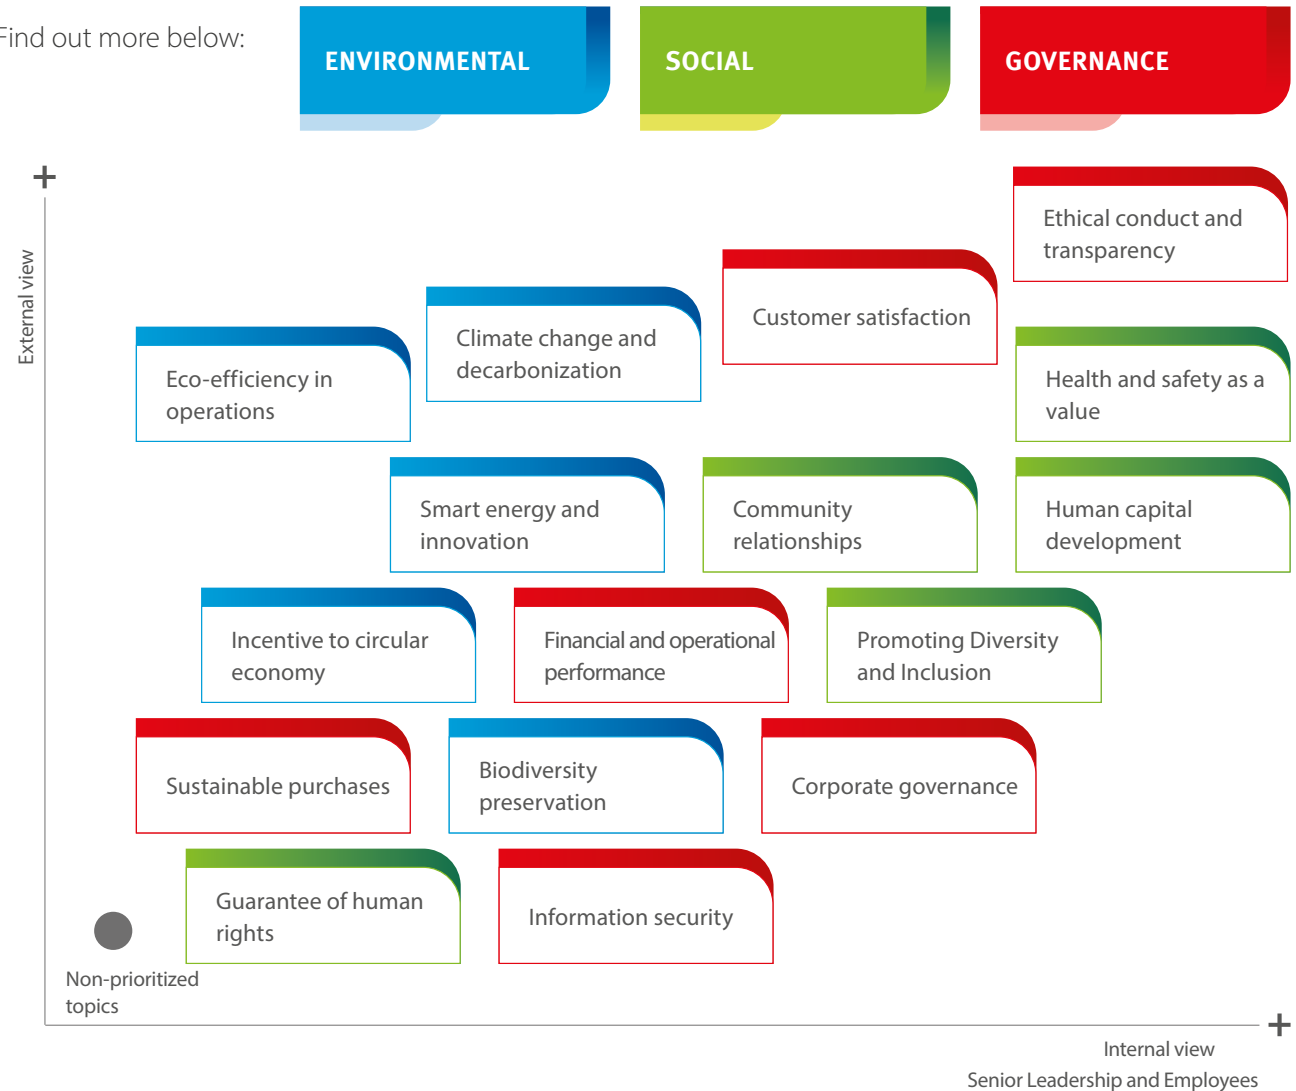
Find out more below:

ENVIRONMENTAL

SOCIAL

GOVERNANCE

+

External view

Ethical conduct and transparency

Customer satisfaction

Climate change and decarbonization

Eco-efficiency in operations

Health and safety as a value

Smart energy and innovation

Community relationships

Human capital development

Incentive to circular economy

Financial and operational performance

Promoting Diversity and Inclusion

Sustainable purchases

Biodiversity preservation

Corporate governance

Guarantee of human rights

Information security

Non-prioritized topics

+

Internal view
Senior Leadership and Employees